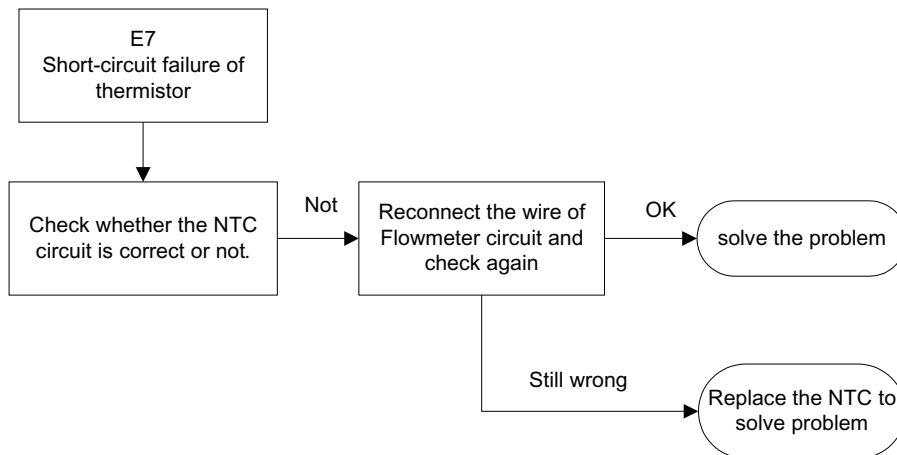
E7
Short-circuit failure of thermistor

Check whether the NTC circuit is correct or not.

Not

Reconnect the wire of Flowmeter circuit and check again

OK

solve the problem

Still wrong

Replace the NTC to solve problem